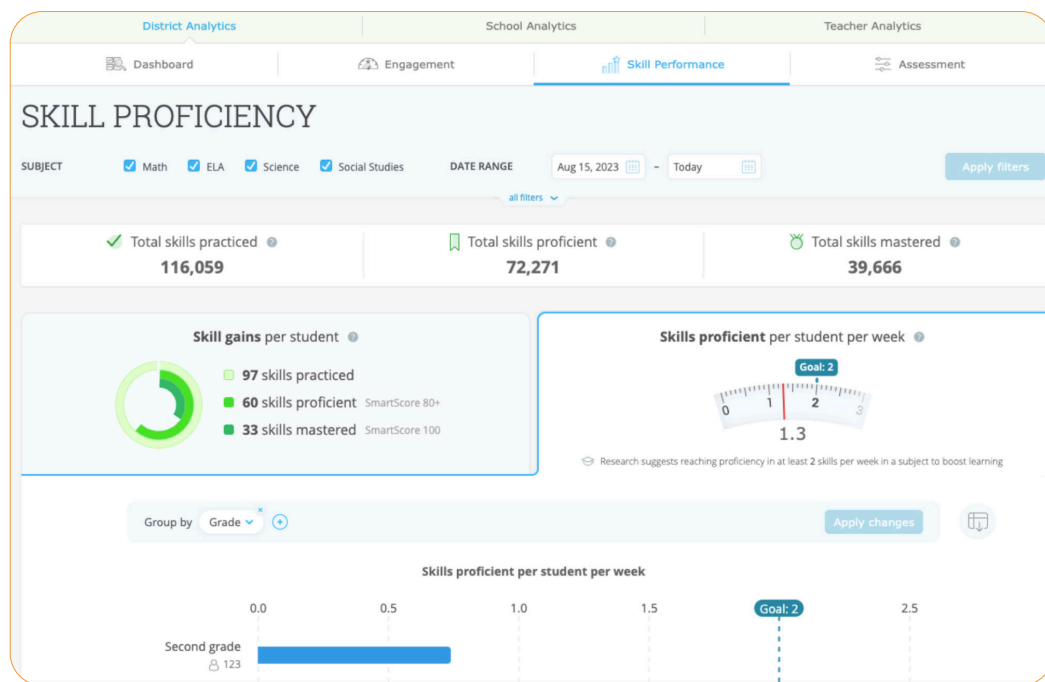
District Analytics | School Analytics | Teacher Analytics

Dashboard | Engagement | Skill Performance | Assessment

SKILL PROFICIENCY

SUBJECT Math ELA Science Social Studies DATE RANGE Aug 15, 2023 - Today Apply filters

all filters

Total skills practiced
116,059

Total skills proficient
72,271

Total skills mastered
39,666

Skill gains per student

97 skills practiced
60 skills proficient SmartScore 80+
33 skills mastered SmartScore 100

Skills proficient per student per week

Goal: 2
0 1 2 3
1.3

Research suggests reaching proficiency in at least 2 skills per week in a subject to boost learning

Group by Grade × Apply changes

Skills proficient per student per week

0.0 0.5 1.0 1.5 Goal: 2 2.5

Second grade
123